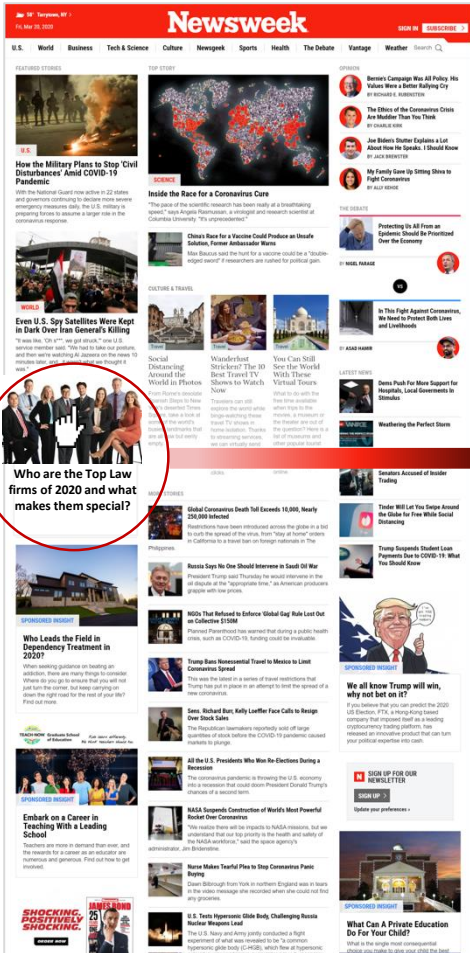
58° Tarrytown, NY
Fri, Mar 20, 2020

Newsweek

SIGN IN SUBSCRIBE

U.S. World Business Tech & Science Culture Newsgeek Sports Health The Debate Vantage Weather Search

FEATURED STORIES

U.S.

How the Military Plans to Stop 'Civil Disturbances' Amid COVID-19 Pandemic

With the National Guard now active in 22 states and governors continuing to declare more severe emergency measures daily, the U.S. military is preparing forces to assume a larger role in the coronavirus response.

WORLD

Even U.S. Spy Satellites Were Kept in Dark Over Iran General's Killing

"It was like, 'Oh s***, we got struck,'" one U.S. service member said. "We had to take our posture, and then we're watching Al Jazeera on the news 10 minutes later, and, it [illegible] what we thought it was."

Who are the Top Law firms of 2020 and what makes them special?

SPONSORED INSIGHT

Who Leads the Field in Dependency Treatment in 2020?

When seeking guidance on beating an addiction, there are many things to consider. Where do you go to ensure that you will not just turn the corner, but keep carrying on down the right road for the rest of your life? Find out more.

TEACH NOW Graduate School of Education

SPONSORED INSIGHT

Embark on a Career in Teaching With a Leading School

Teachers are more in demand than ever, and the rewards for a career as an educator are numerous and generous. Find out how to get involved.

SHOCKING. POSITIVELY SHOCKING.

JAMES BOND 25

TOP STORY

SCIENCE

Inside the Race for a Coronavirus Cure

"The pace of the scientific research has been really at a breathtaking speed," says Angela Rasmussen, a virologist and research scientist at Columbia University. "It's unprecedented."

China's Race for a Coronavirus Cure Could Produce an Unsafe Solution, Former Ambassador Warns

Max Baucus said the hunt for a vaccine could be a "double-edged sword" if researchers are rushed for political gain.

CULTURE & TRAVEL

Travel
Social Distancing Around the World in Photos

From Rome's desolate Spanish Steps to New York's deserted Times Square, take a look at some of the world's most iconic landmarks that are all now but eerily empty.

Travel
Wanderlust Stricken? The 10 Best Travel TV Shows to Watch Now

Travelers can still explore the world while binge-watching these travel TV shows in home isolation. Thanks to streaming services, we can virtually send

Travel
You Can Still See the World With These Virtual Tours

What to do with the free time available when trips to the movies, a museum or the theater are out of the question? Here is a list of museums and other popular tourist

MORE STORIES

Global Coronavirus Death Toll Exceeds 10,000, Nearly 250,000 Infected

Restrictions have been introduced across the globe in a bid to curb the spread of the virus, from "stay at home" orders in California to a travel ban on foreign nationals in The Philippines.

Russia Says No One Should Intervene in Saudi Oil War

President Trump said Thursday he would intervene in the oil dispute at the "appropriate time," as American producers grapple with low prices.

NGOs That Refused to Enforce 'Global Gag' Rule Lost Out on Collective $150M

Planned Parenthood has warned that during a public health crisis, such as COVID-19, funding could be invaluable.

Trump Bans Nonessential Travel to Mexico to Limit Coronavirus Spread

This was the latest in a series of travel restrictions that Trump has put in place in an attempt to limit the spread of a new coronavirus.

Sens. Richard Burr, Kelly Loeffler Face Calls to Resign Over Stock Sales

The Republican lawmakers reportedly sold off large quantities of stock before the COVID-19 pandemic caused markets to plunge.

All the U.S. Presidents Who Won Re-Elections During a Recession

The coronavirus pandemic is throwing the U.S. economy into a recession that could doom President Donald Trump's chances of a second term.

NASA Suspends Construction of World's Most Powerful Rocket Over Coronavirus

"We realize there will be impacts to NASA missions, but we understand that our top priority is the health and safety of the NASA workforce," said the space agency's administrator, Jim Bridenstine.

Nurse Makes Tearful Plea to Stop Coronavirus Panic Buying

Dawn Bilbrough from York in northern England was in tears in the video message she recorded when she could not find any groceries.

U.S. Tests Hypersonic Glide Body, Challenging Russia Nuclear Weapons Lead

The U.S. Navy and Army jointly conducted a flight experiment of what was revealed to be "a common-hypersonic glide body (C-HGB), which flew at hypersonic

OPINION

Bernie's Campaign Was All Policy. His Values Were a Better Rallying Cry
BY RICHARD E. RUBENSTEIN

The Ethics of the Coronavirus Crisis Are Muddier Than You Think
BY CHARLIE KIRK

Joe Biden's Stutter Explains a Lot About How He Speaks. I Should Know
BY JACK BREWSTER

My Family Gave Up Sitting Shiva to Fight Coronavirus
BY ALLY KENDE

THE DEBATE

Protecting Us All From an Epidemic Should Be Prioritized Over the Economy
BY NIGEL FARAGE

VS

In This Fight Against Coronavirus, We Need to Protect Both Lives and Livelihoods
BY ASAD HAMIR

LATEST NEWS

Dems Push For More Support for Hospitals, Local Governments In Stimulus

Weathering the Perfect Storm

Senators Accused of Insider Trading

Tinder Will Let You Swipe Around the Globe for Free While Social Distancing

Trump Suspends Student Loan Payments Due to COVID-19: What You Should Know

SPONSORED INSIGHT

We all know Trump will win, why not bet on it?

If you believe that you can predict the 2020 US Election, FTX, a Hong-Kong based company that imposed itself as a leading cryptocurrency trading platform, has released an innovative product that can turn your political expertise into cash.

SIGN UP FOR OUR NEWSLETTER

SIGN UP

Update your preferences »

SPONSORED INSIGHT

What Can A Private Education Do For Your Child?

What is the single most consequential choice you make to give your child the best